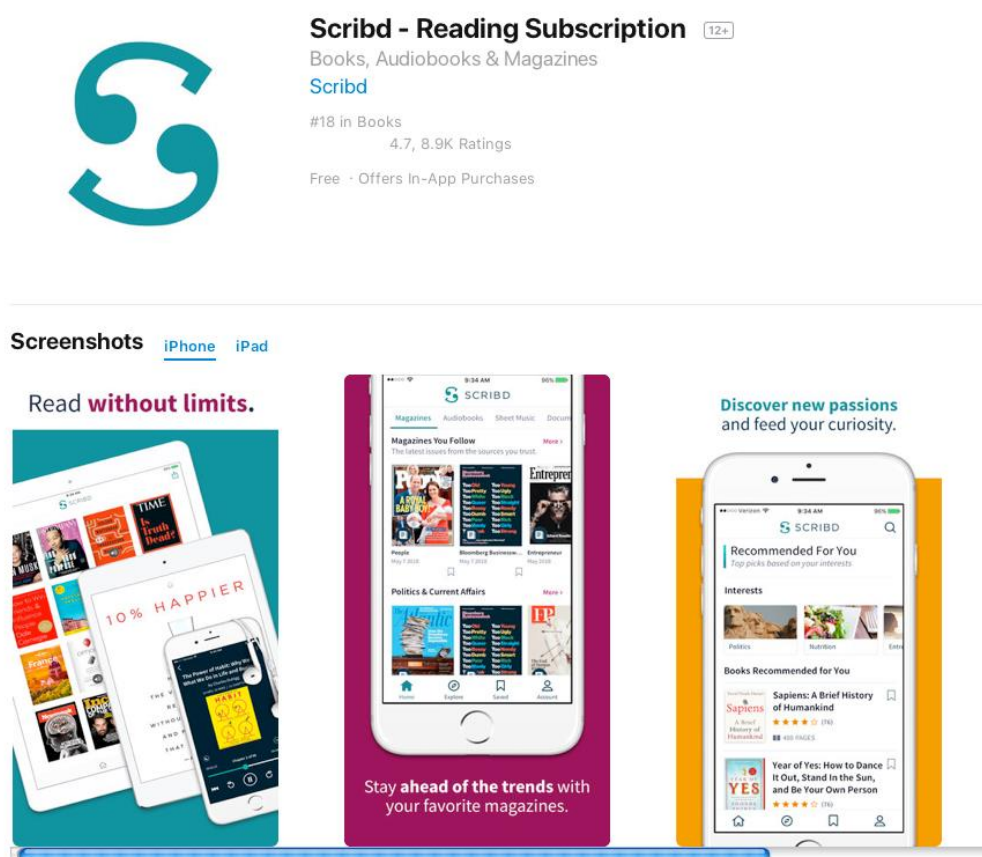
Scribd - Reading Subscription 12+

Books, Audiobooks & Magazines

Scribd

#18 in Books

4.7, 8.9K Ratings

Free · Offers In-App Purchases

Screenshots iPhone iPad

Read without limits.

SCRIBD

TIME Is Truth Dead?

10% HAPPIER

The Power of Habit: Why We Do What We Do in Life and Business

HABIT

9:34 AM 86%

SCRIBD

Magazines Audiobooks Sheet Music Documents

Magazines You Follow More

The latest issues from the sources you trust.

People Bloomberg Business... Entrepreneur

Politics & Current Affairs More

Home Explore Saved Account

Stay ahead of the trends with your favorite magazines.

Discover new passions and feed your curiosity.

Verizon 9:34 AM 86%

SCRIBD

Recommended For You

Top picks based on your interests

Interests

Politics Nutrition

Books Recommended for You

Sapiens: A Brief History of Humankind

(76)

Year of Yes: How to Dance It Out, Stand In the Sun, and Be Your Own Person

(76)